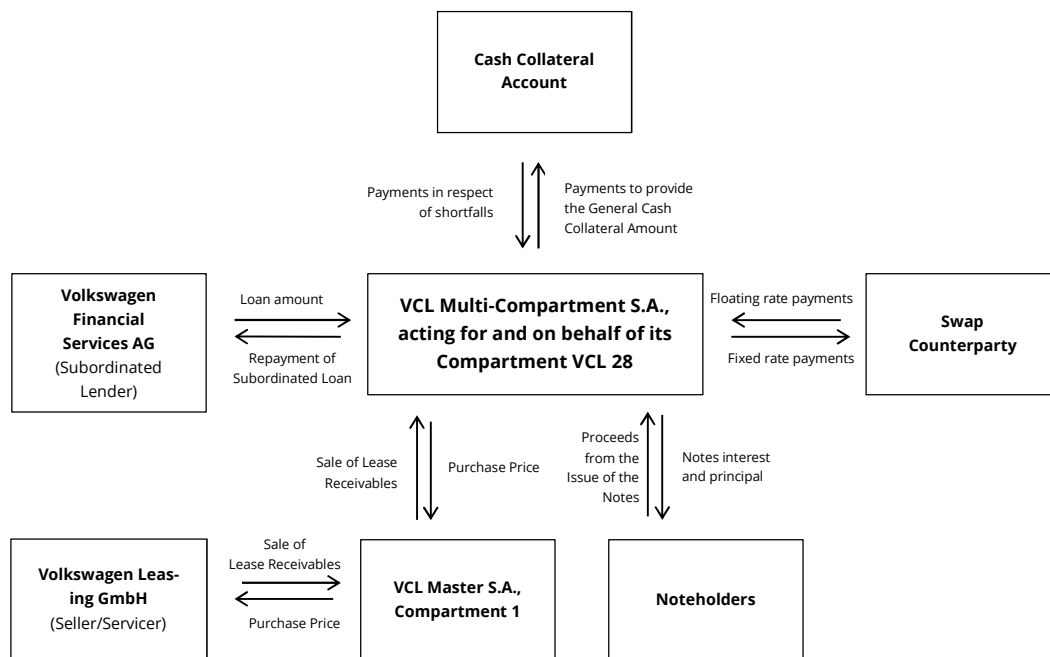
Cash Collateral Account

Payments in respect of shortfalls

Payments to provide the General Cash Collateral Amount

Volkswagen Financial Services AG (Subordinated Lender)

Loan amount

Repayment of Subordinated Loan

VCL Multi-Compartment S.A., acting for and on behalf of its Compartment VCL 28

Floating rate payments

Fixed rate payments

Swap Counterparty

Sale of Lease Receivables

Purchase Price

Proceeds from the Issue of the Notes

Notes interest and principal

Volkswagen Leasing GmbH (Seller/Servicer)

Sale of Lease Receivables

Purchase Price

VCL Master S.A., Compartment 1

Noteholders